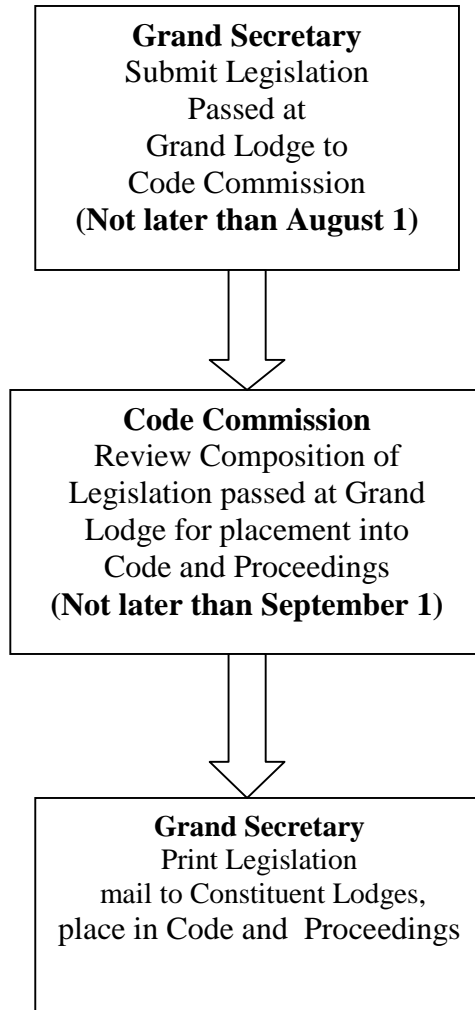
**Grand Secretary**
Submit Legislation Passed at Grand Lodge to Code Commission
**(Not later than August 1)**

**Code Commission**
Review Composition of Legislation passed at Grand Lodge for placement into Code and Proceedings
**(Not later than September 1)**

**Grand Secretary**
Print Legislation mail to Constituent Lodges, place in Code and Proceedings